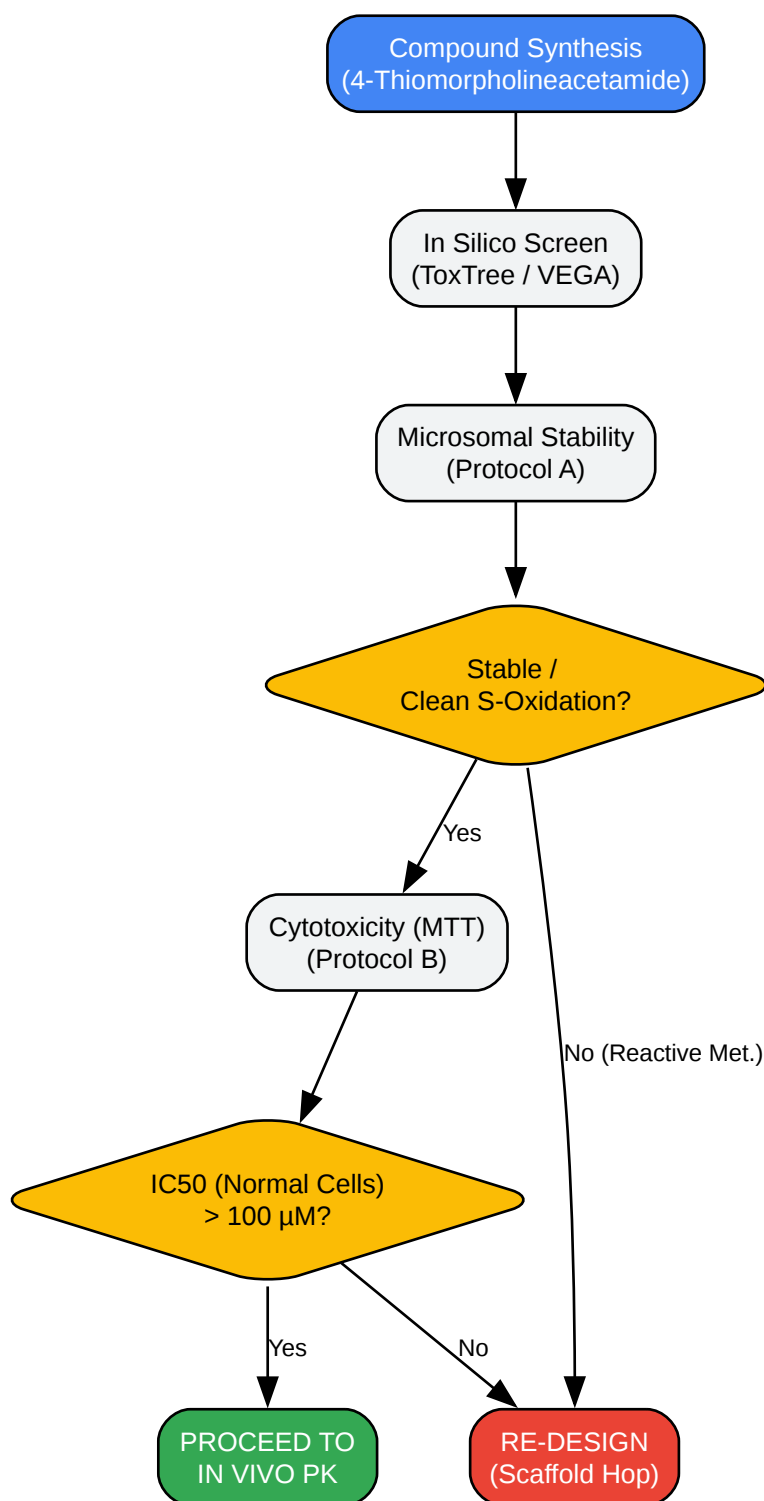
Compound Synthesis
(4-Thiomorpholineacetamide)

In Silico Screen
(ToxTree / VEGA)

Microsomal Stability
(Protocol A)

Stable /
Clean S-Oxidation?

Yes

Cytotoxicity (MTT)
(Protocol B)

No (Reactive Met.)

IC50 (Normal Cells)
> 100 µM?

Yes

No

PROCEED TO
IN VIVO PK

RE-DESIGN
(Scaffold Hop)